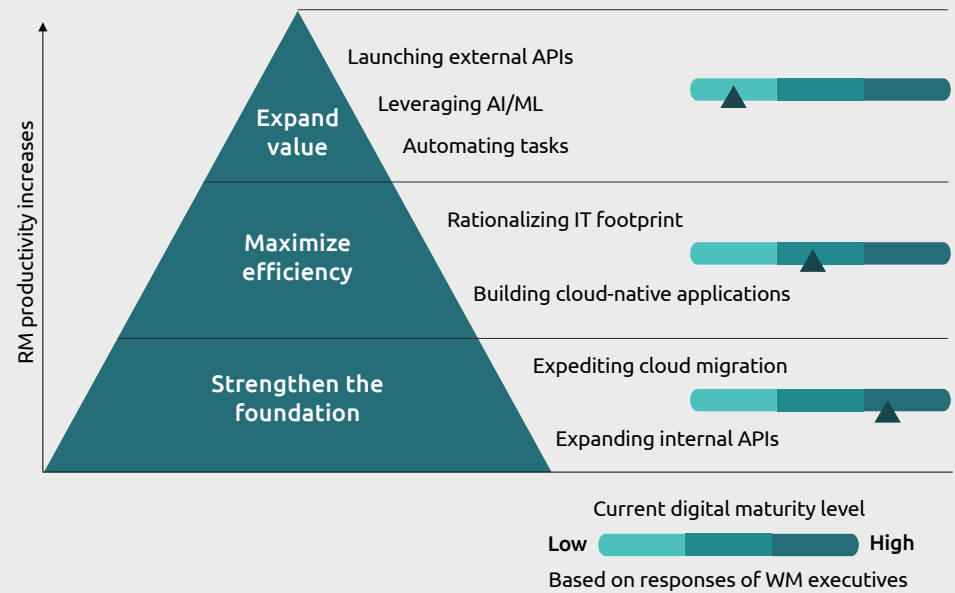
RM productivity increases

Expand value

Launching external APIs

Leveraging AI/ML

Automating tasks

Maximize efficiency

Rationalizing IT footprint

Building cloud-native applications

Strengthen the foundation

Expediting cloud migration

Expanding internal APIs

Current digital maturity level

Low

High

Based on responses of WM executives